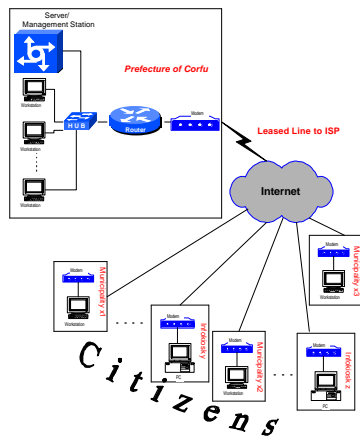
Server/
Management Station

Prefecture of Corfu

Workstation

Workstation

HUB

Router

Modem

Workstation

Leased Line to ISP

Internet

Modem

Municipality x3

Workstation

Modem

Municipality x1

Workstation

Modem

Infokiosky 1

PC

Modem

Municipality x2

PC

Modem

Infokiosky 2

PC

Citizens